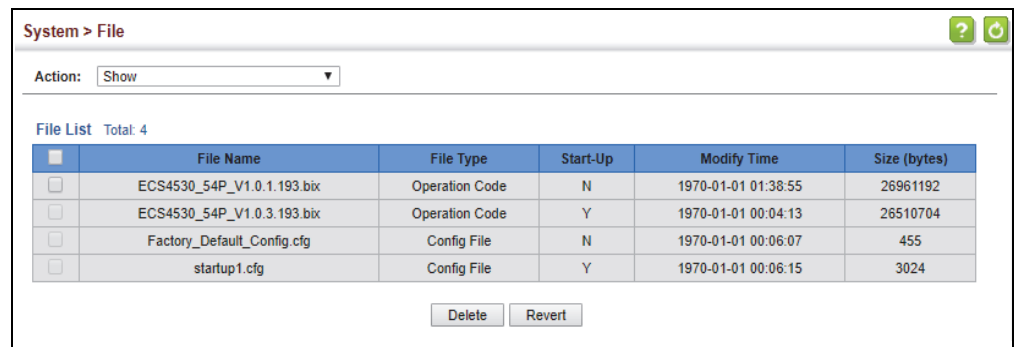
System > File

?

Action: Show

File List Total: 4

| | File Name | File Type | Start-Up | Modify Time | Size (bytes) |
|---|---|---|---|---|---|
| | ECS4530_54P_V1.0.1.193.bix | Operation Code | N | 1970-01-01 01:38:55 | 26961192 |
| | ECS4530_54P_V1.0.3.193.bix | Operation Code | Y | 1970-01-01 00:04:13 | 26510704 |
| | Factory_Default_Config.cfg | Config File | N | 1970-01-01 00:06:07 | 455 |
| | startup1.cfg | Config File | Y | 1970-01-01 00:06:15 | 3024 |

Delete Revert